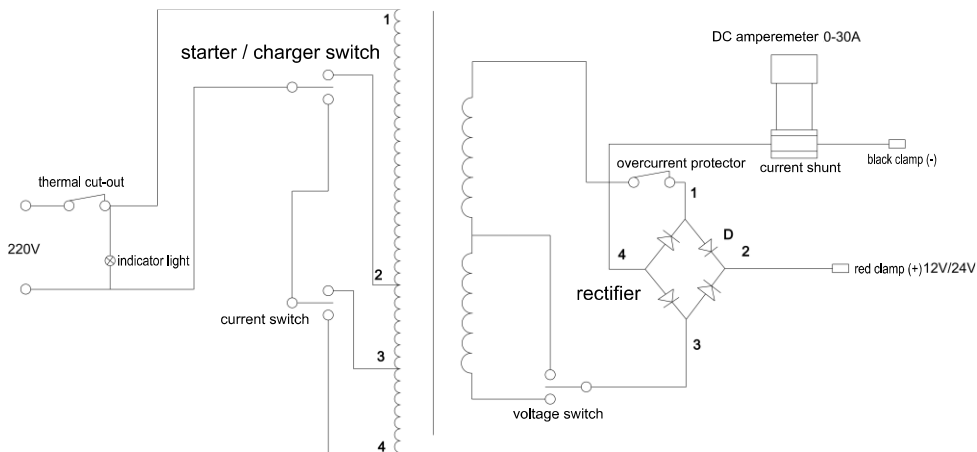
1
starter / charger switch
DC amperemeter 0-30A
current shunt
black clamp (-)
overcurrent protector
1
thermal cut-out
220V
indicator light
D
4
2
red clamp (+)12V/24V
rectifier
2
current switch
3
3
voltage switch
4